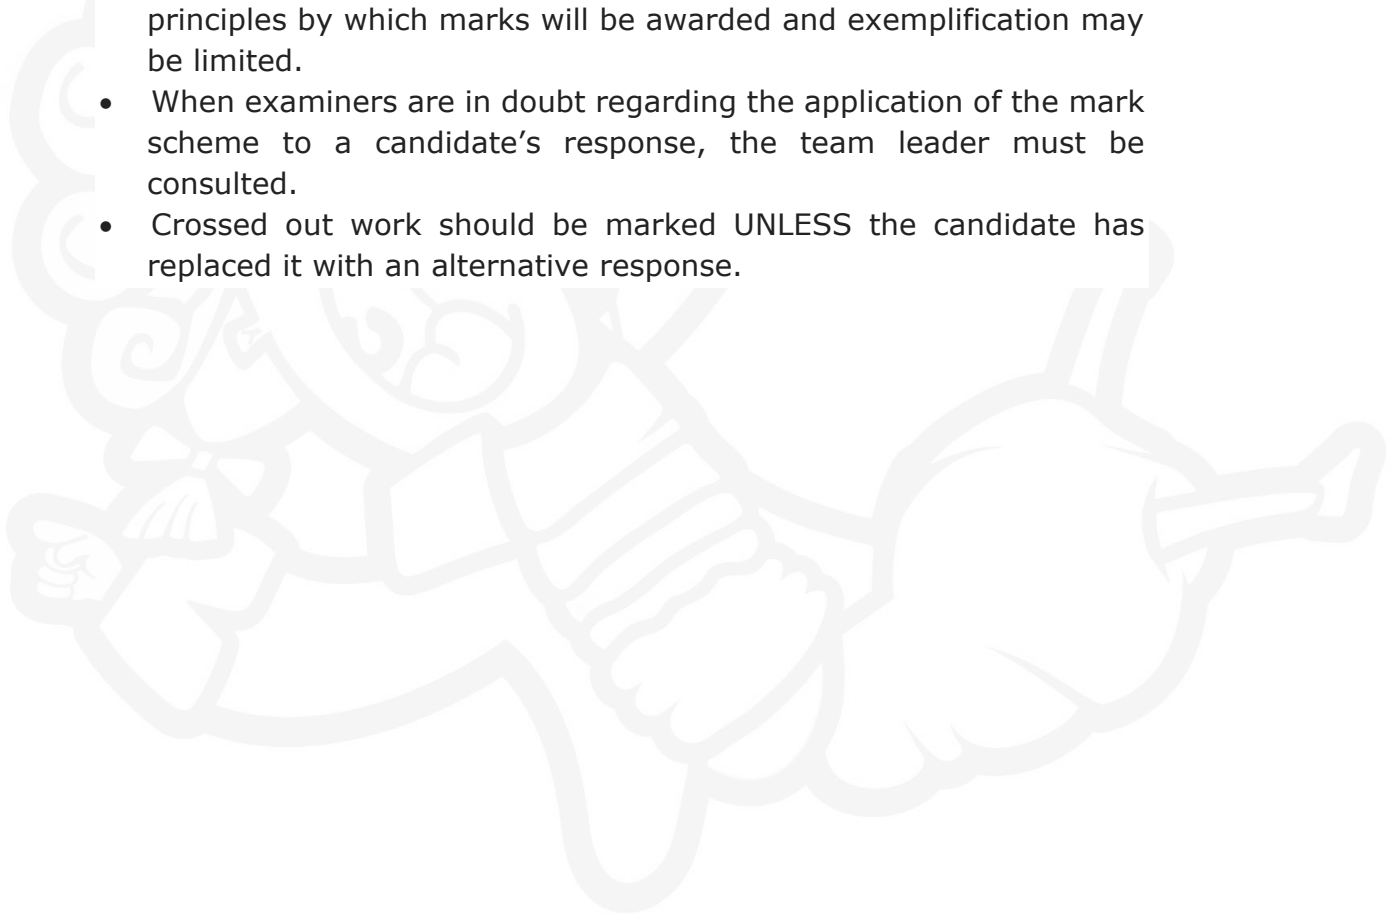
principles by which marks will be awarded and exemplification may be limited.

- When examiners are in doubt regarding the application of the mark scheme to a candidate's response, the team leader must be consulted.
- Crossed out work should be marked UNLESS the candidate has replaced it with an alternative response.